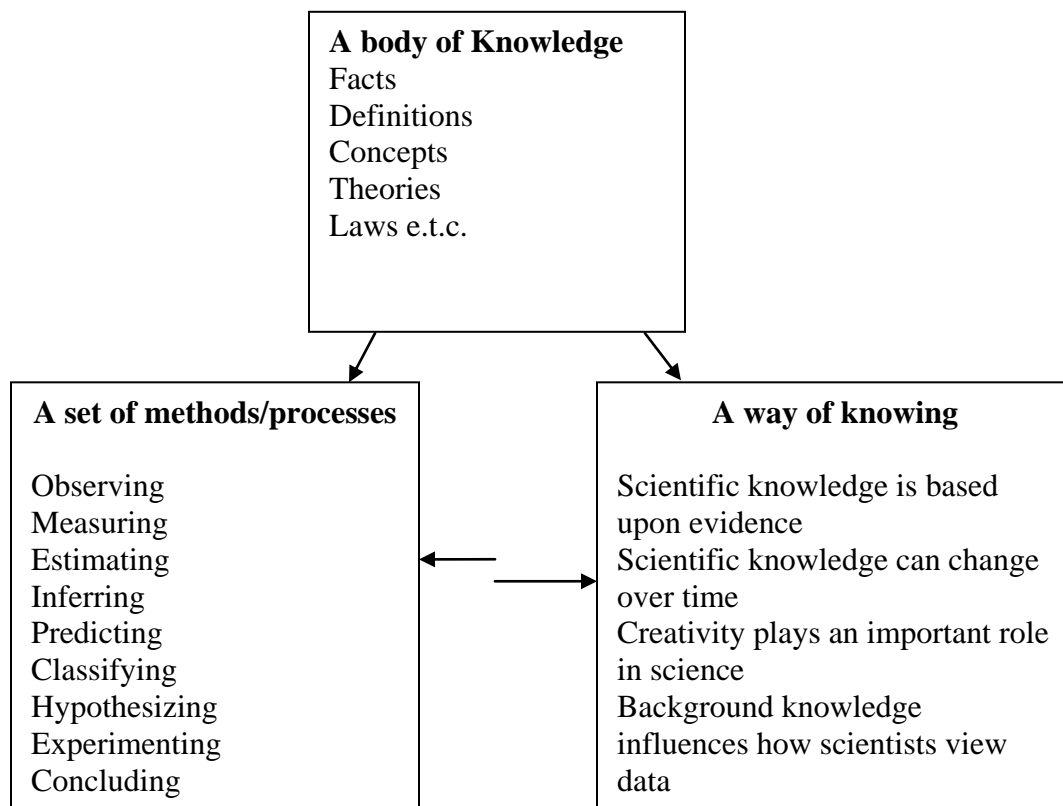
A body of Knowledge
Facts
Definitions
Concepts
Theories
Laws e.t.c.

A set of methods/processes

Observing
Measuring
Estimating
Inferring
Predicting
Classifying
Hypothesizing
Experimenting
Concluding

A way of knowing

Scientific knowledge is based upon evidence
Scientific knowledge can change over time
Creativity plays an important role in science
Background knowledge influences how scientists view data